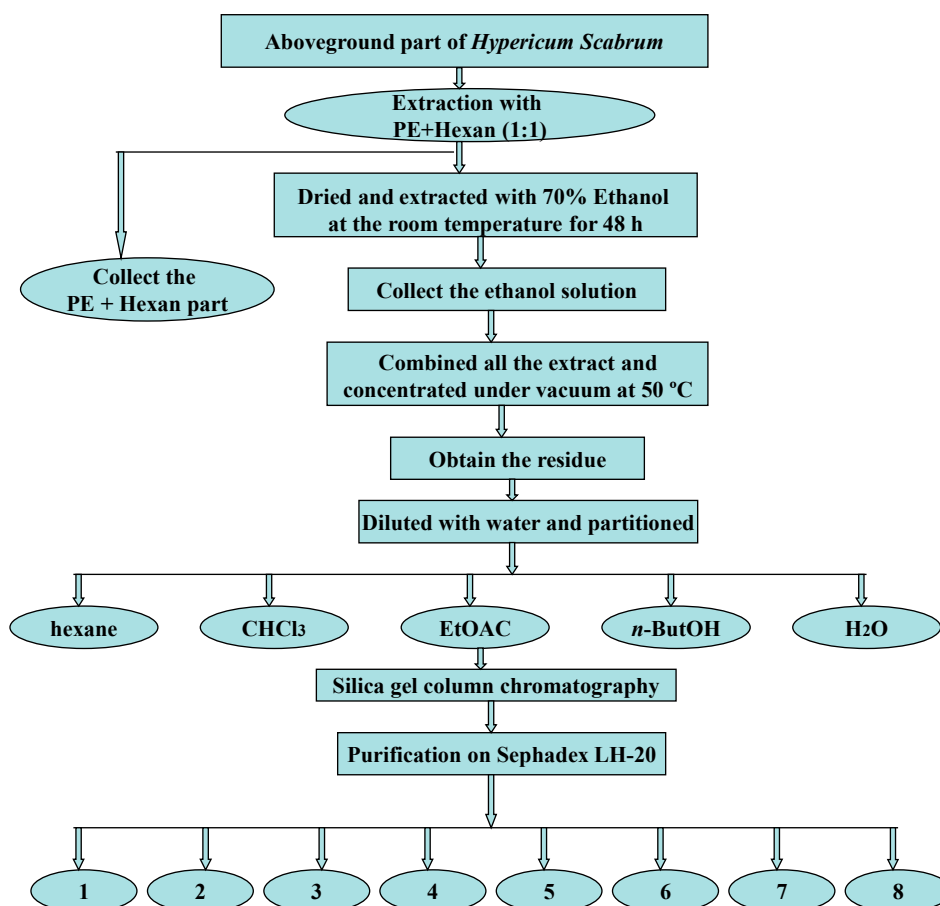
Aboveground part of *Hypericum Scabrum*

Extraction with PE+Hexan (1:1)

Dried and extracted with 70% Ethanol at the room temperature for 48 h

Collect the PE + Hexan part

Collect the ethanol solution

Combined all the extract and concentrated under vacuum at 50 ºC

Obtain the residue

Diluted with water and partitioned

hexane

$CHCl_3$

EtOAC

*n*-ButOH

$H_2O$

Silica gel column chromatography

Purification on Sephadex LH-20

1

2

3

4

5

6

7

8